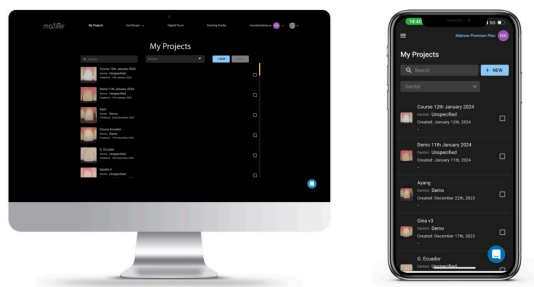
mollie

My Projects

My Projects

Course 12th January 2024

Demo 11th January 2024

Ayang

Gina v3

G. Ecuador

Sandra V

14:44

Webinar Premium Plan

My Projects

Search

+ NEW

Dental

Course 12th January 2024

Vendor: Unspecified

Created: January 12th, 2024

Demo 11th January 2024

Vendor: Unspecified

Created: January 11th, 2024

Ayang

Vendor: Demo

Created: December 22th, 2023

Gina v3

Vendor: Demo

Created: December 17th, 2023

G. Ecuador

Vendor: Unspecified